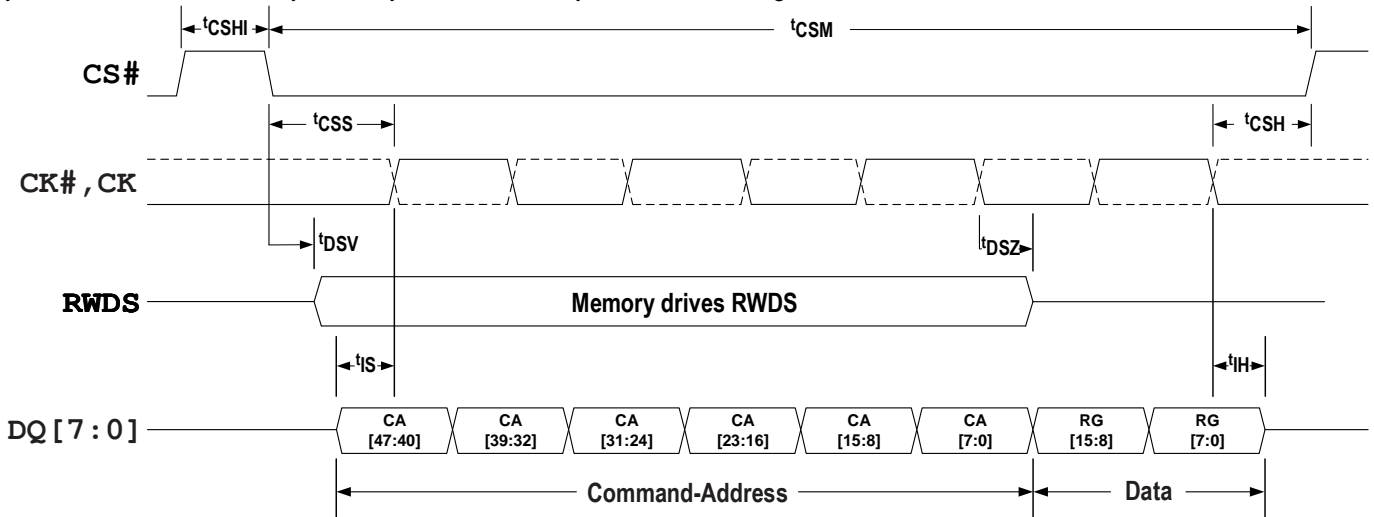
$^{t}$CSHI $^{t}$CSM

CS#

$^{t}$CSS $^{t}$CSH

CK#,CK

$^{t}$DSV $^{t}$DSZ

RWDS

Memory drives RWDS

$^{t}$IS $^{t}$IH

DQ[7:0]

CA [47:40]

CA [39:32]

CA [31:24]

CA [23:16]

CA [15:8]

CA [7:0]

RG [15:8]

RG [7:0]

Command-Address

Data